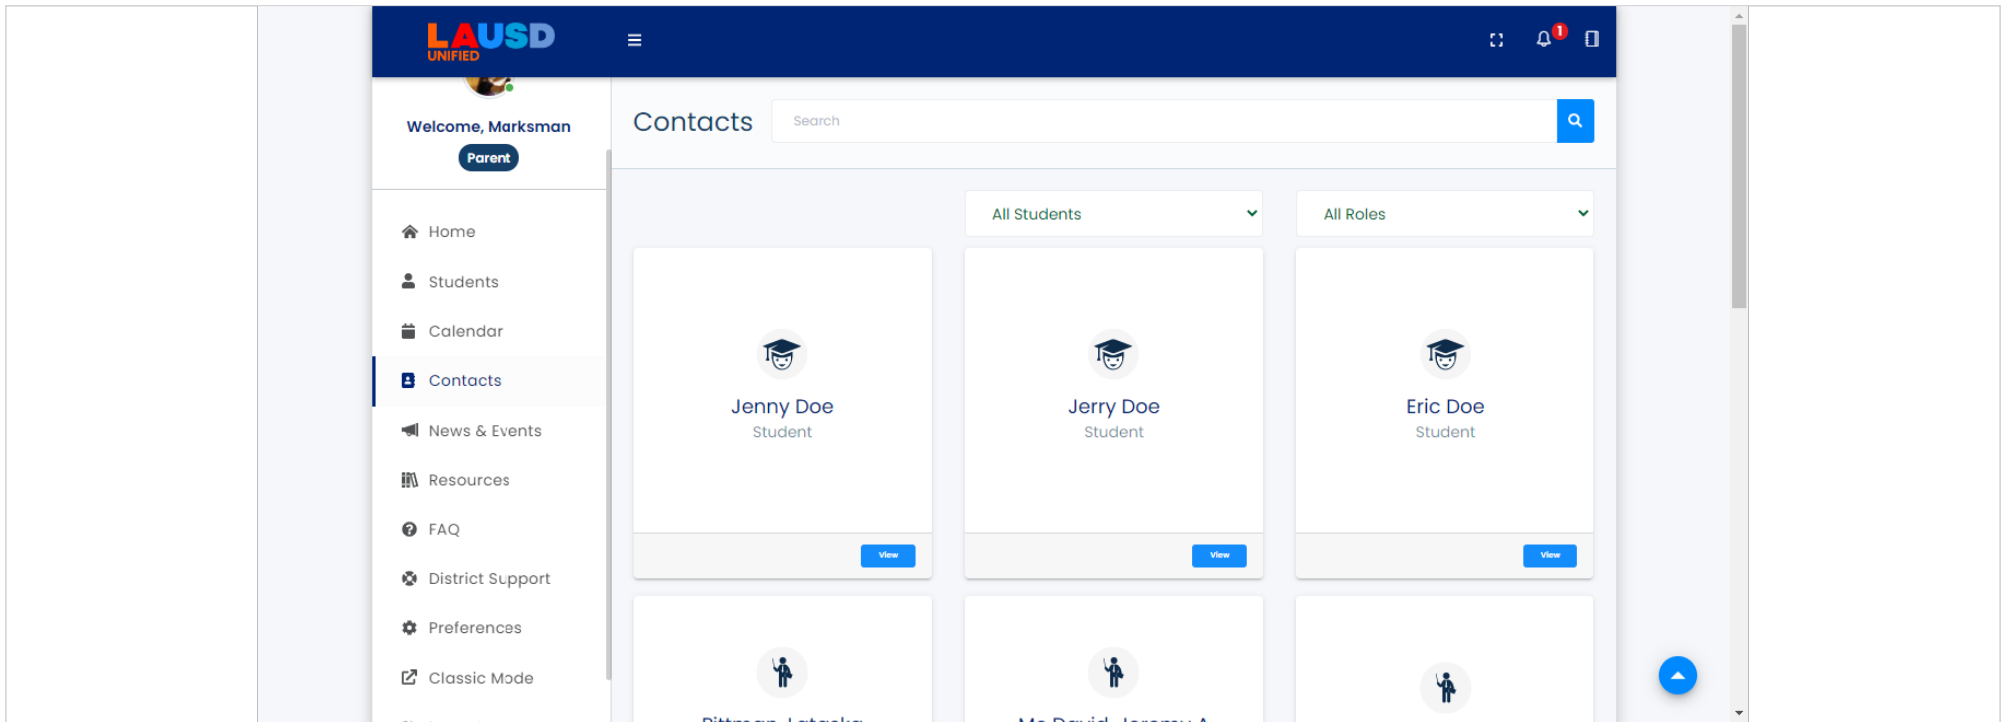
LAUSD UNIFIED

1

Welcome, Marksman
Parent

Home
Students
Calendar
Contacts
News & Events
Resources
FAQ
District Support
Preferences
Classic Mode

Contacts
Search

All Students
All Roles

Jenny Doe
Student
View

Jerry Doe
Student
View

Eric Doe
Student
View

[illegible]

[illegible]